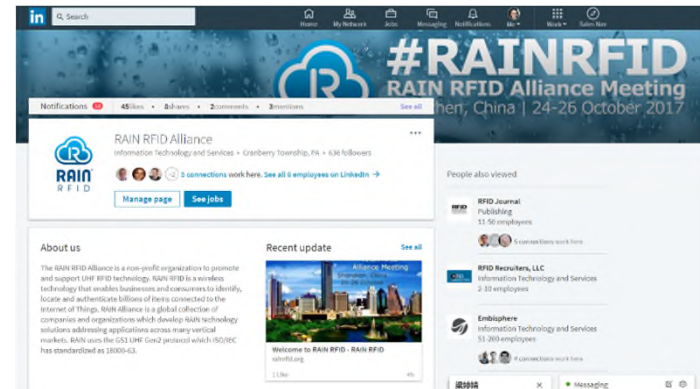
in Search

Home My Network Jobs Messaging Notifications Me Work Sales Nav

#RAINRFID
RAIN RFID Alliance Meeting
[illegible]hen, China | 24-26 October 2017

Notifications 45 likes • 8 shares • 2 comments • 3 mentions See all

RAIN RFID Alliance
Information Technology and Services • Cranberry Township, PA • 636 followers

RAIN RFID

3 connections work here. See all 6 employees on LinkedIn →

Manage page See jobs

About us

The RAIN RFID Alliance is a non-profit organization to promote and support UHF RFID technology. RAIN RFID is a wireless technology that enables businesses and consumers to identify, locate and authenticate billions of items connected to the Internet of Things. RAIN Alliance is a global collection of companies and organizations which develop RAIN technology solutions addressing applications across many vertical markets. RAIN uses the GS1 UHF Gen2 protocol which ISO/IEC has standardized as 18000-63.

Recent update See all

Alliance Meeting

Welcome to RAIN RFID - RAIN RFID
rainrfid.org

11 likes

People also viewed

RFID Journal
Publishing
11-50 employees
5 connections work here

RFID Recruiters, LLC
Information Technology and Services
2-10 employees

Embisphere
Information Technology and Services
51-200 employees
4 connections work here

Messaging